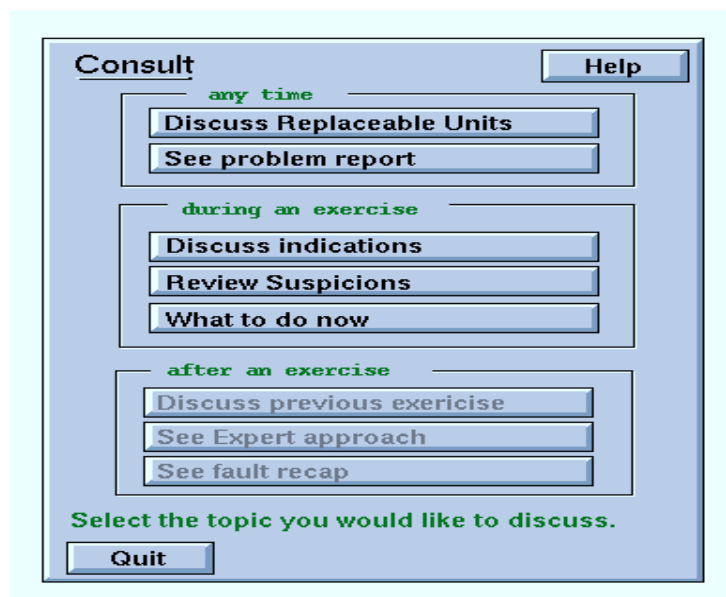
Consult

Help

any time

Discuss Replaceable Units

See problem report

during an exercise

Discuss indications

Review Suspicions

What to do now

after an exercise

Discuss previous exericise

See Expert approach

See fault recap

Select the topic you would like to discuss.

Quit